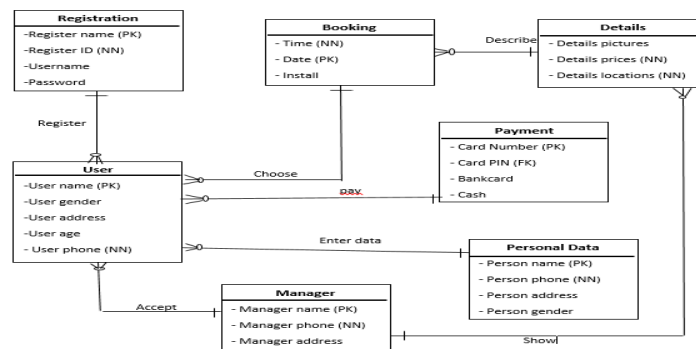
Registration
-Register name (PK)
-Register ID (NN)
-Username
-Password

Booking
- Time (NN)
- Date (PK)
- Install

Describe

Details
- Details pictures
- Details prices (NN)
- Details locations (NN)

Register

Payment
- Card Number (PK)
- Card PIN (FK)
- Bankcard
- Cash

User
-User name (PK)
-User gender
-User address
-User age
- User phone (NN)

Choose

pay

Enter data

Personal Data
- Person name (PK)
- Person phone (NN)
- Person address
- Person gender

Accept

Manager
- Manager name (PK)
- Manager phone (NN)
- Manager address

Show